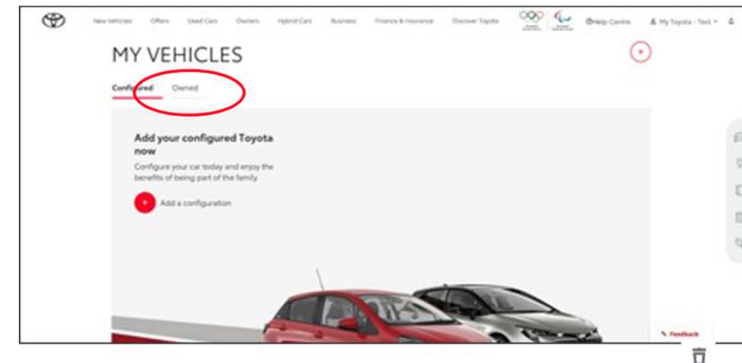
New Vehicles Offers Used Cars Owners Hybrid Cars Business Finance & Insurance Discover Toyota Help Centre My Toyota - Test

MY VEHICLES

+

Configured Owned

Add your configured Toyota now

Configure your car today and enjoy the benefits of being part of the family

+ Add a configuration

Feedback